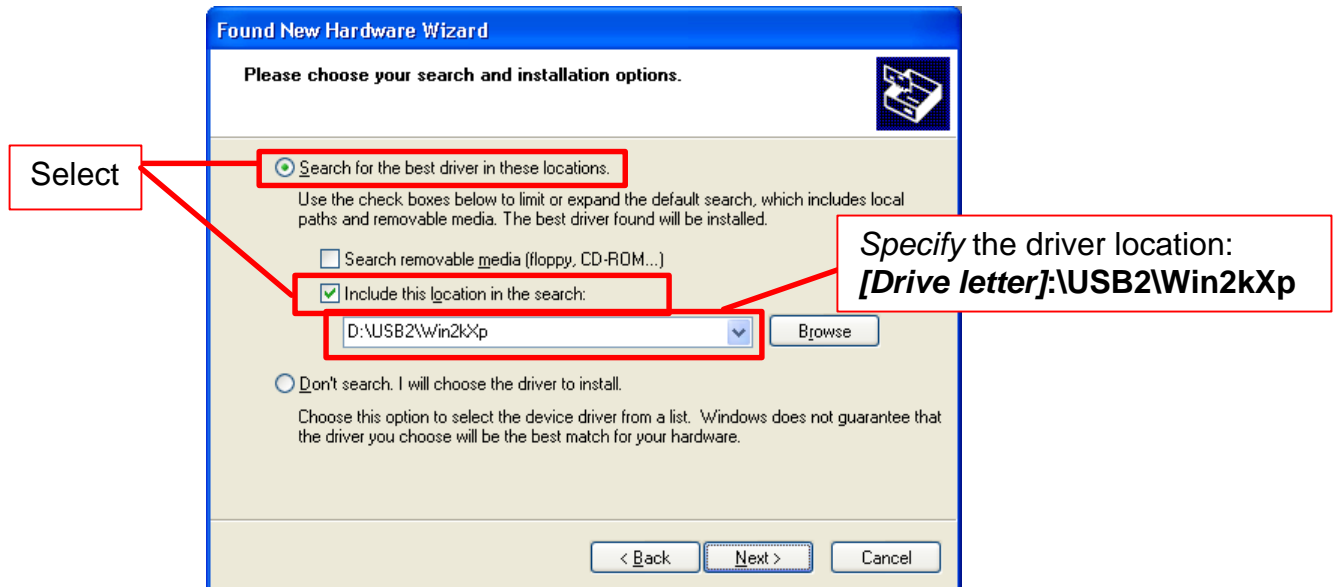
Found New Hardware Wizard

Please choose your search and installation options.

Select

Search for the best driver in these locations.

Use the check boxes below to limit or expand the default search, which includes local paths and removable media. The best driver found will be installed.

Search removable media (floppy, CD-ROM...)

Include this location in the search:

D:\USB2\Win2kXp

Browse

*Specify* the driver location: ***[Drive letter]*:\USB2\Win2kXp**

Don't search. I will choose the driver to install.

Choose this option to select the device driver from a list. Windows does not guarantee that the driver you choose will be the best match for your hardware.

< Back

Next >

Cancel